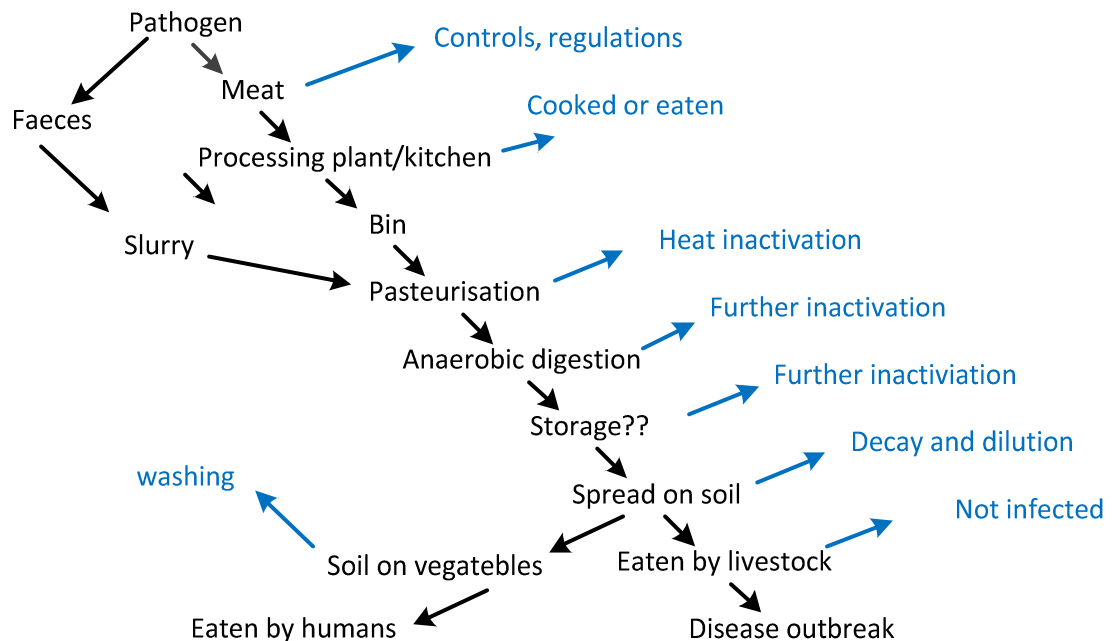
Pathogen

Faeces

Meat

Controls, regulations

Processing plant/kitchen

Cooked or eaten

Slurry

Bin

Pasteurisation

Heat inactivation

Anaerobic digestion

Further inactivation

Storage??

Further inactiviation

Spread on soil

Decay and dilution

washing

Soil on vegatebles

Eaten by livestock

Not infected

Eaten by humans

Disease outbreak